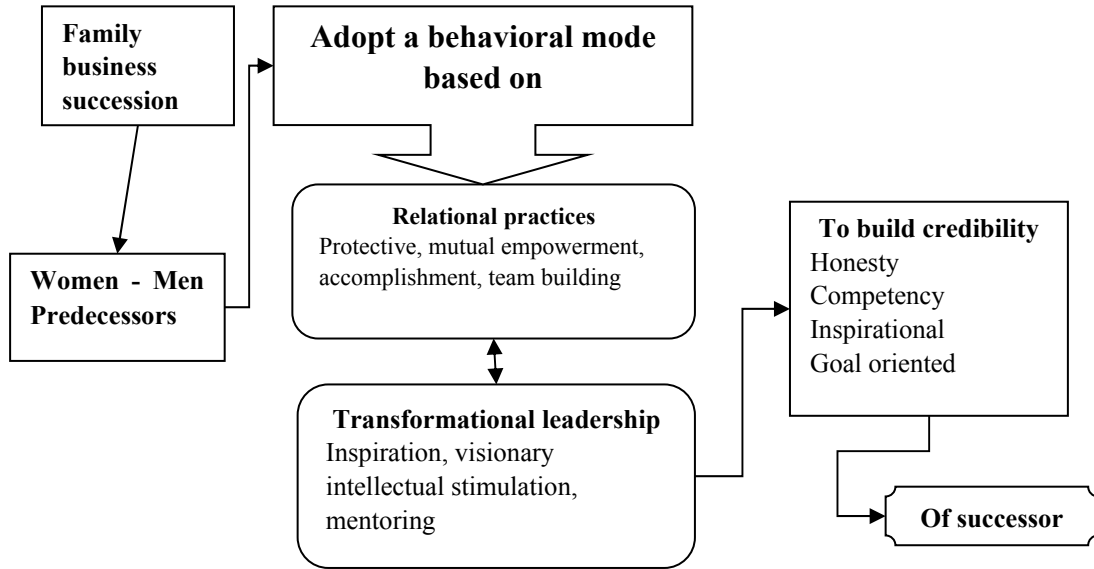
Family business succession

Adopt a behavioral mode based on

Women - Men Predecessors

Relational practices
Protective, mutual empowerment, accomplishment, team building

To build credibility
Honesty
Competency
Inspirational
Goal oriented

Transformational leadership
Inspiration, visionary intellectual stimulation, mentoring

Of successor